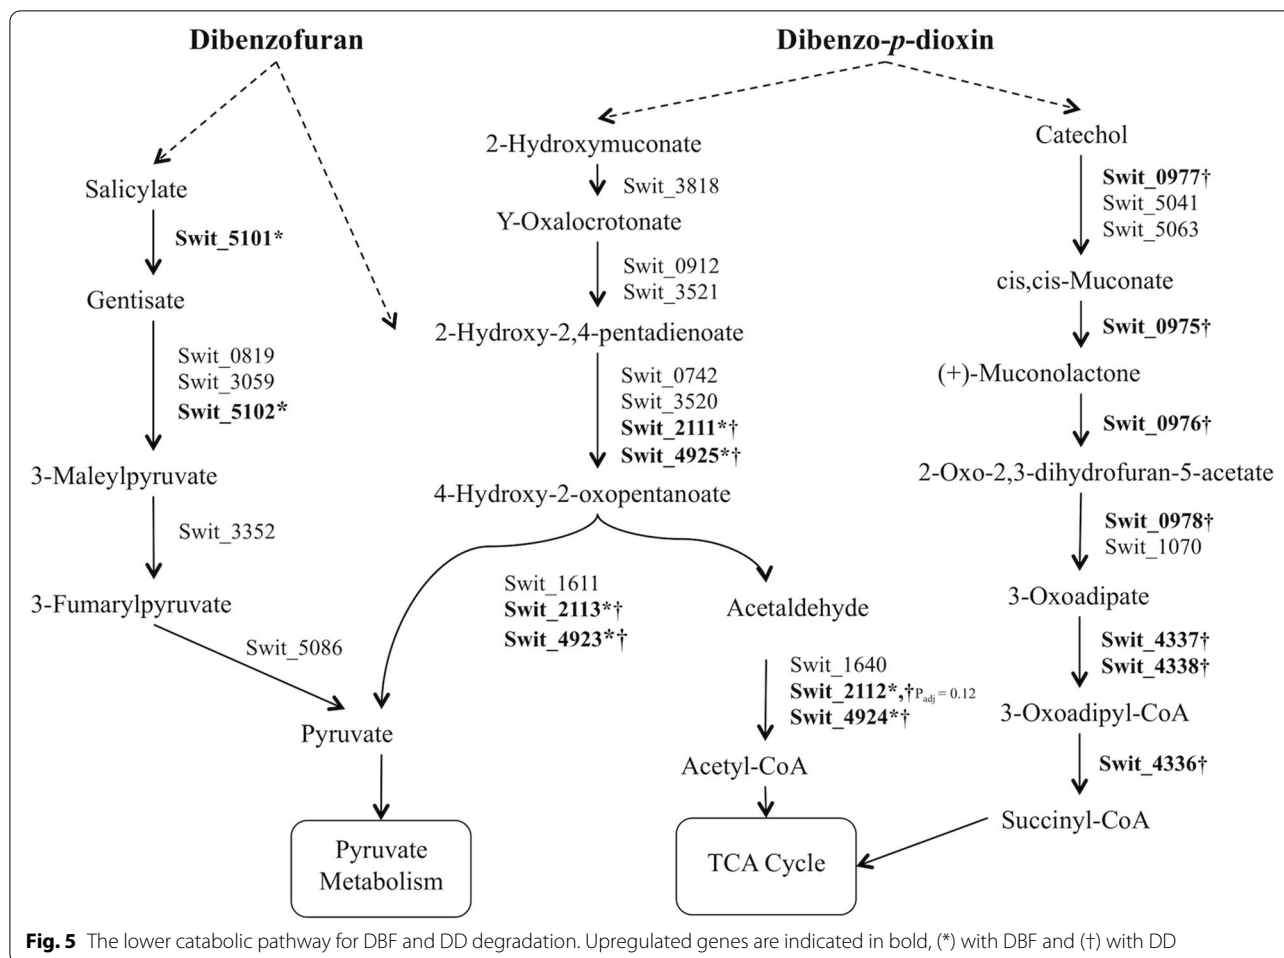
Dibenzofuran

Dibenzo-p-dioxin

Salicylate

Swit_5101*

Gentisate

Swit_0819
Swit_3059
Swit_5102*

3-Maleylpyruvate

Swit_3352

3-Fumarylpyruvate

Swit_5086

Pyruvate

Pyruvate Metabolism

2-Hydroxymuconate

Swit_3818

Y-Oxalocrotonate

Swit_0912
Swit_3521

2-Hydroxy-2,4-pentadienoate

Swit_0742
Swit_3520
Swit_2111*†
Swit_4925*†

4-Hydroxy-2-oxopentanoate

Swit_1611
Swit_2113*†
Swit_4923*†

Acetaldehyde

Swit_1640
Swit_2112*,†$P_{adj}$ = 0.12
Swit_4924*†

Acetyl-CoA

TCA Cycle

Catechol

Swit_0977†
Swit_5041
Swit_5063

cis,cis-Muconate

Swit_0975†

(+)-Muconolactone

Swit_0976†

2-Oxo-2,3-dihydrofuran-5-acetate

Swit_0978†
Swit_1070

3-Oxoadipate

Swit_4337†
Swit_4338†

3-Oxoadipyl-CoA

Swit_4336†

Succinyl-CoA

Fig. 5 The lower catabolic pathway for DBF and DD degradation. Upregulated genes are indicated in bold, (*) with DBF and (†) with DD